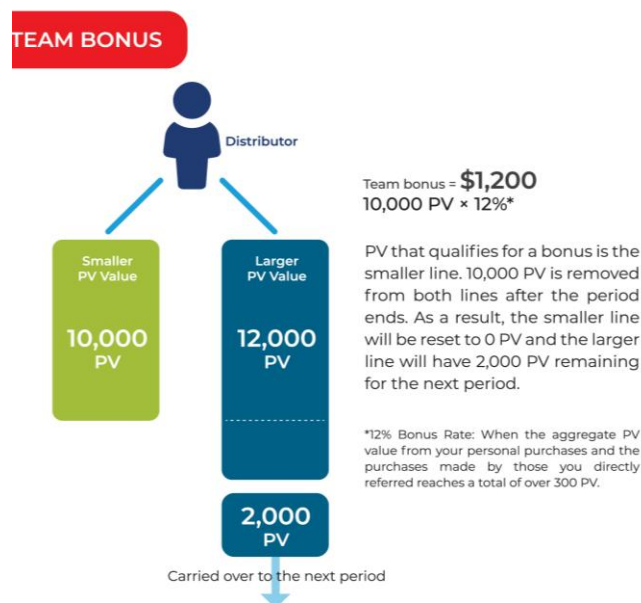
TEAM BONUS

Distributor

Smaller PV Value

10,000 PV

Larger PV Value

12,000 PV

2,000 PV

Carried over to the next period

Team bonus = $1,200
10,000 PV × 12%*

PV that qualifies for a bonus is the smaller line. 10,000 PV is removed from both lines after the period ends. As a result, the smaller line will be reset to 0 PV and the larger line will have 2,000 PV remaining for the next period.

*12% Bonus Rate: When the aggregate PV value from your personal purchases and the purchases made by those you directly referred reaches a total of over 300 PV.